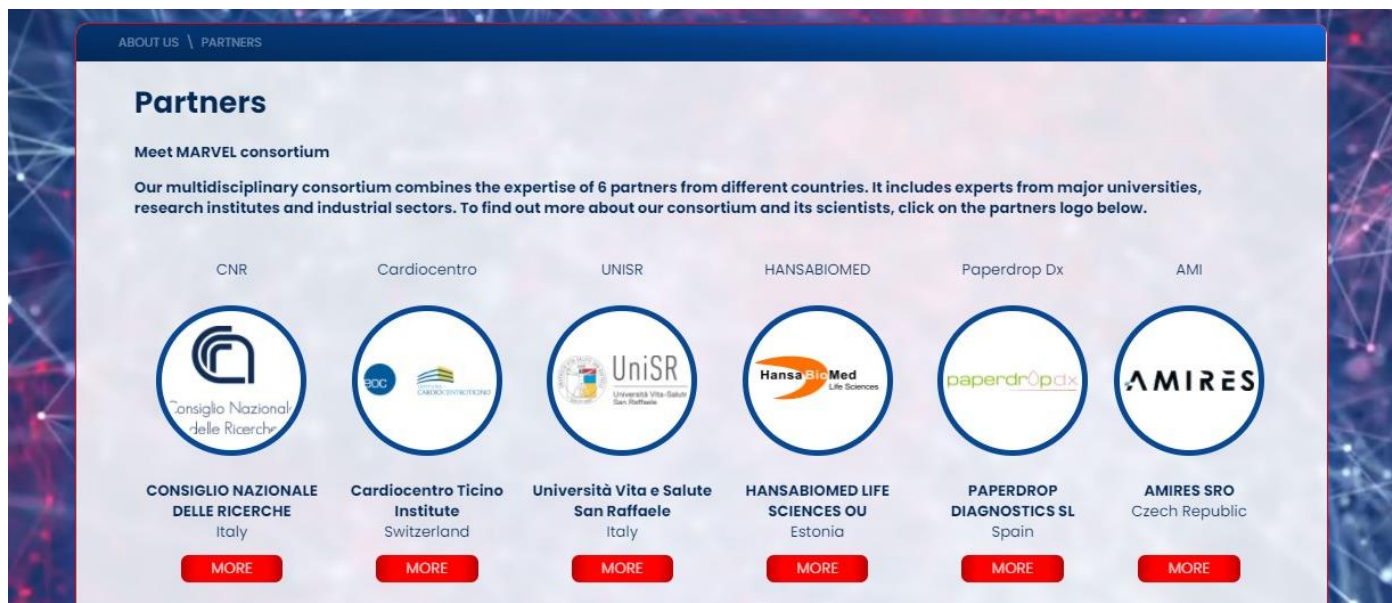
ABOUT US \ PARTNERS

Partners

Meet MARVEL consortium

Our multidisciplinary consortium combines the expertise of 6 partners from different countries. It includes experts from major universities, research institutes and industrial sectors. To find out more about our consortium and its scientists, click on the partners logo below.

CNR

onsiglio Nazional delle Ricerch

CONSIGLIO NAZIONALE DELLE RICERCHE
Italy

MORE

Cardiocentro

EOC CARDIOCENTROTICINO

Cardiocentro Ticino Institute
Switzerland

MORE

UNISR

UniSR Università Vita-Salute San Raffaele

Università Vita e Salute San Raffaele
Italy

MORE

HANSABIOMED

HansaBioMed Life Sciences

HANSABIOMED LIFE SCIENCES OU
Estonia

MORE

Paperdrop Dx

paperdr0pdx

PAPERDROP DIAGNOSTICS SL
Spain

MORE

AMI

AMIRES

AMIRES SRO
Czech Republic

MORE